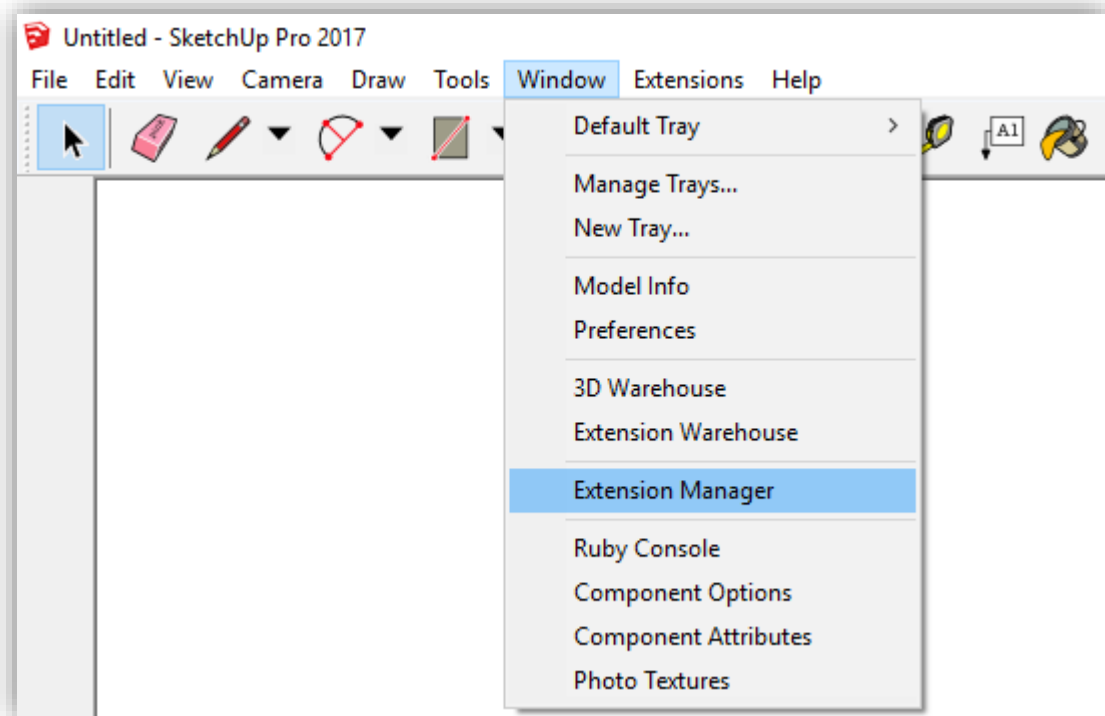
Untitled - SketchUp Pro 2017

File Edit View Camera Draw Tools Window Extensions Help

A1

Default Tray >

Manage Trays...
New Tray...

Model Info
Preferences

3D Warehouse
Extension Warehouse

Extension Manager

Ruby Console
Component Options
Component Attributes
Photo Textures